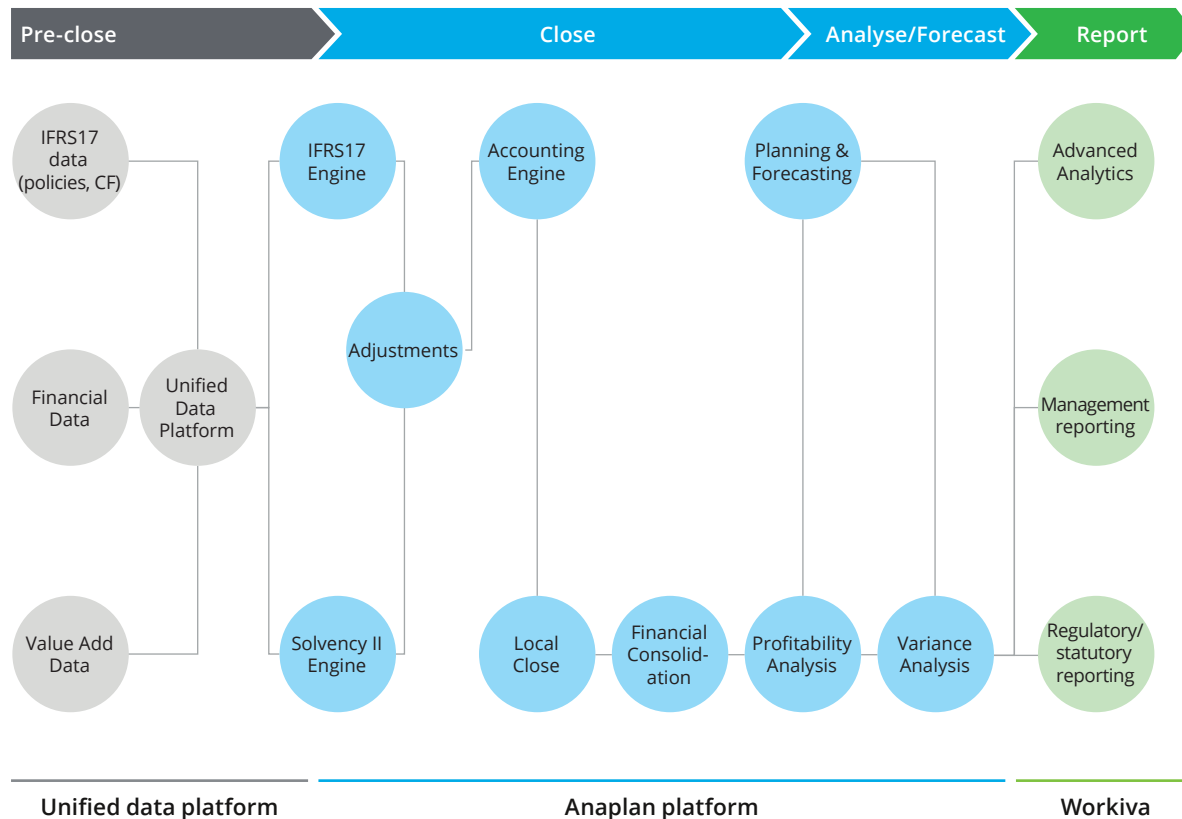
Pre-close

Close

Analyse/Forecast

Report

IFRS17 data (policies, CF)

Financial Data

Value Add Data

Unified Data Platform

IFRS17 Engine

Adjustments

Solvency II Engine

Accounting Engine

Local Close

Financial Consolid-ation

Planning & Forecasting

Profitability Analysis

Variance Analysis

Advanced Analytics

Management reporting

Regulatory/ statutory reporting

Unified data platform

Anaplan platform

Workiva